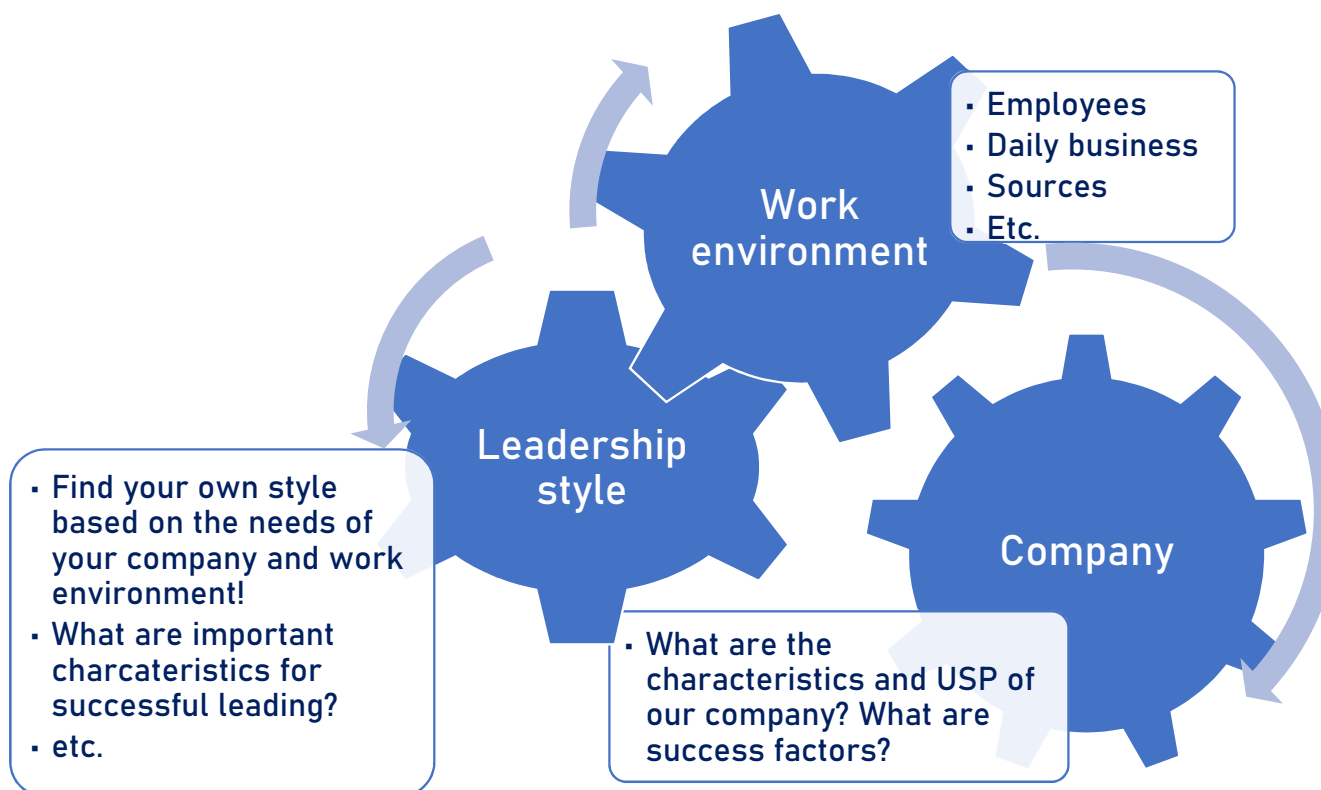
Work environment

- Employees
- Daily business
- Sources
- Etc.

Leadership style

- Find your own style based on the needs of your company and work environment!
- What are important charcateristics for successful leading?
- etc.

Company

- What are the characteristics and USP of our company? What are success factors?